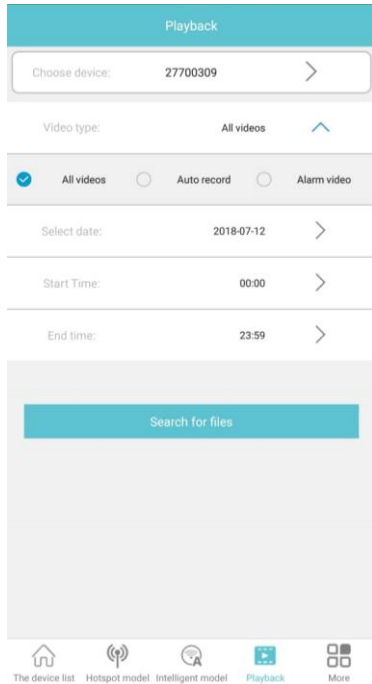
Playback

Choose device: 27700309

Video type: All videos

All videos Auto record Alarm video

Select date: 2018-07-12

Start Time: 00:00

End time: 23:59

Search for files

The device list Hotspot model Intelligent model Playback More